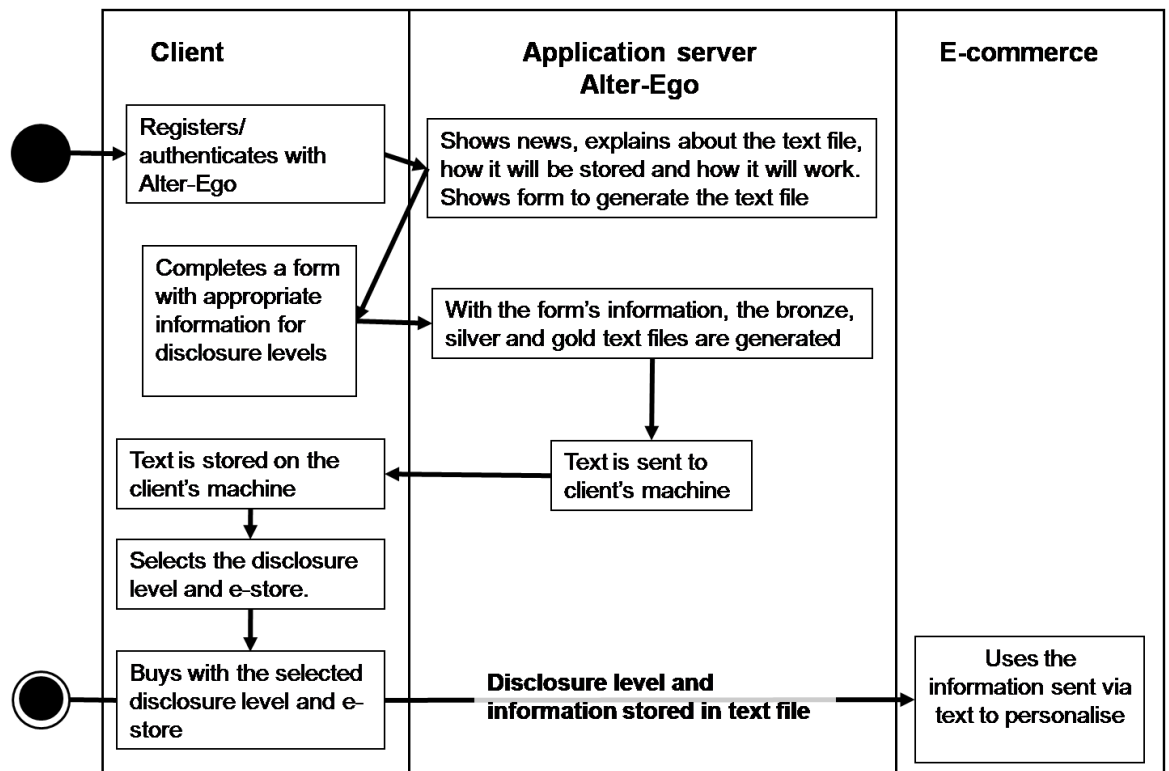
Client

Application server
Alter-Ego

E-commerce

Registers/ authenticates with Alter-Ego

Shows news, explains about the text file, how it will be stored and how it will work. Shows form to generate the text file

Completes a form with appropriate information for disclosure levels

With the form's information, the bronze, silver and gold text files are generated

Text is stored on the client's machine

Text is sent to client's machine

Selects the disclosure level and e-store.

Buys with the selected disclosure level and e-store

Disclosure level and information stored in text file

Uses the information sent via text to personalise